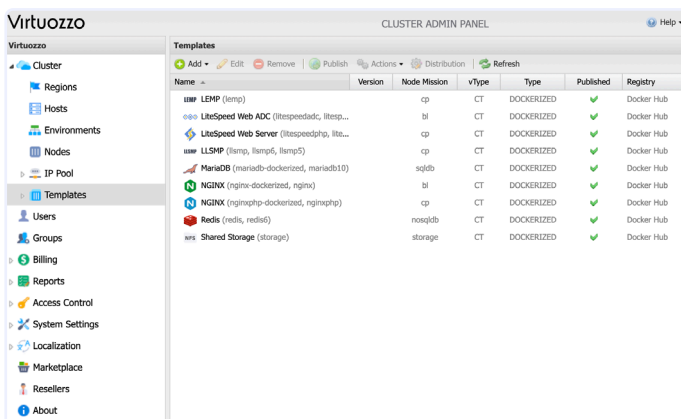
Virtuozzo

CLUSTER ADMIN PANEL

Help

Virtuozzo

Cluster

Regions

Hosts

Environments

Nodes

IP Pool

Templates

Users

Groups

Billing

Reports

Access Control

System Settings

Localization

Marketplace

Resellers

About

Templates

Add Edit Remove Publish Actions Distribution Refresh

| Name | Version | Node Mission | vType | Type | Published | Registry |
|---|---|---|---|---|---|---|
| LEMP (lemp) | | cp | CT | DOCKERIZED | ✔ | Docker Hub |
| LiteSpeed Web ADC (litespeedadc, litesp... | | bl | CT | DOCKERIZED | ✔ | Docker Hub |
| LiteSpeed Web Server (litespeedphp, lite... | | cp | CT | DOCKERIZED | ✔ | Docker Hub |
| LLSMP (llsmp, llsmp6, llsmp5) | | cp | CT | DOCKERIZED | ✔ | Docker Hub |
| MariaDB (mariadb-dockerized, mariadb10) | | sqldb | CT | DOCKERIZED | ✔ | Docker Hub |
| NGINX (nginx-dockerized, nginx) | | bl | CT | DOCKERIZED | ✔ | Docker Hub |
| NGINX (nginxphp-dockerized, nginxphp) | | cp | CT | DOCKERIZED | ✔ | Docker Hub |
| Redis (redis, redis6) | | nosqldb | CT | DOCKERIZED | ✔ | Docker Hub |
| Shared Storage (storage) | | storage | CT | DOCKERIZED | ✔ | Docker Hub |